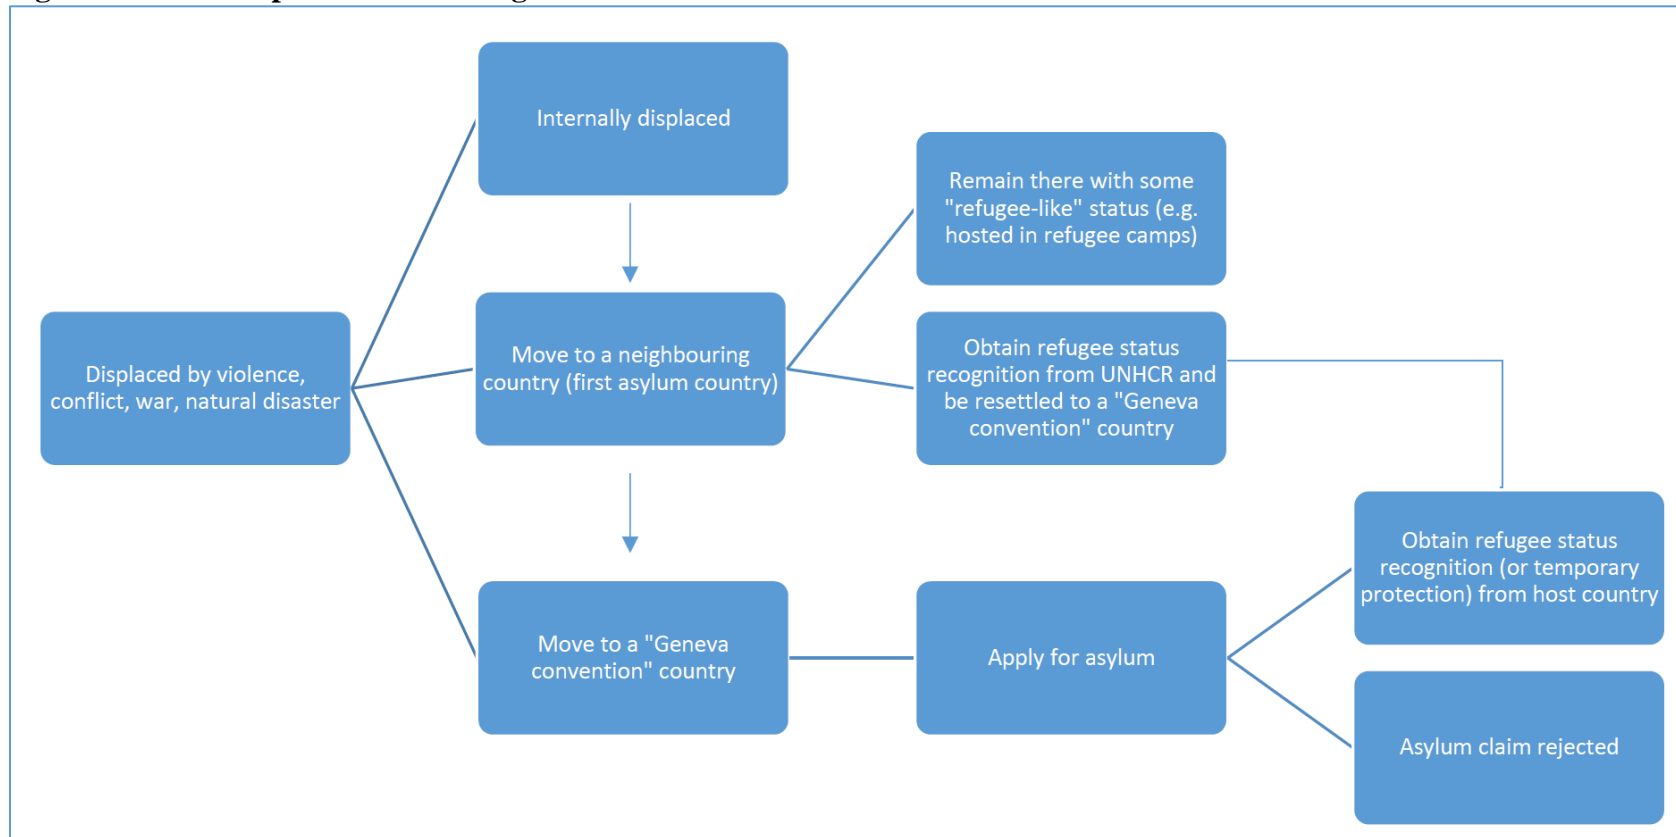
Displaced by violence, conflict, war, natural disaster

Internally displaced

Move to a neighbouring country (first asylum country)

Move to a "Geneva convention" country

Remain there with some "refugee-like" status (e.g. hosted in refugee camps)

Obtain refugee status recognition from UNHCR and be resettled to a "Geneva convention" country

Apply for asylum

Obtain refugee status recognition (or temporary protection) from host country

Asylum claim rejected